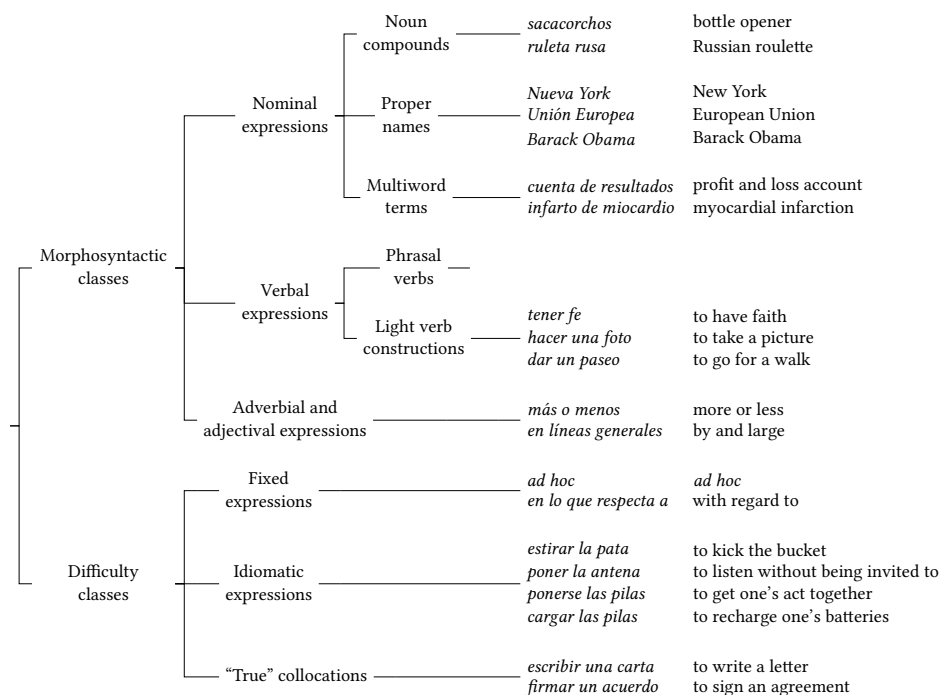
Morphosyntactic classes

Nominal expressions

Noun compounds
sacacorchos — bottle opener
ruleta rusa — Russian roulette

Proper names
Nueva York — New York
Unión Europea — European Union
Barack Obama — Barack Obama

Multiword terms
cuenta de resultados — profit and loss account
infarto de miocardio — myocardial infarction

Verbal expressions

Phrasal verbs

Light verb constructions
tener fe — to have faith
hacer una foto — to take a picture
dar un paseo — to go for a walk

Adverbial and adjectival expressions
más o menos — more or less
en líneas generales — by and large

Difficulty classes

Fixed expressions
ad hoc — ad hoc
en lo que respecta a — with regard to

Idiomatic expressions
estirar la pata — to kick the bucket
poner la antena — to listen without being invited to
ponerse las pilas — to get one's act together
cargar las pilas — to recharge one's batteries

"True" collocations
escribir una carta — to write a letter
firmar un acuerdo — to sign an agreement